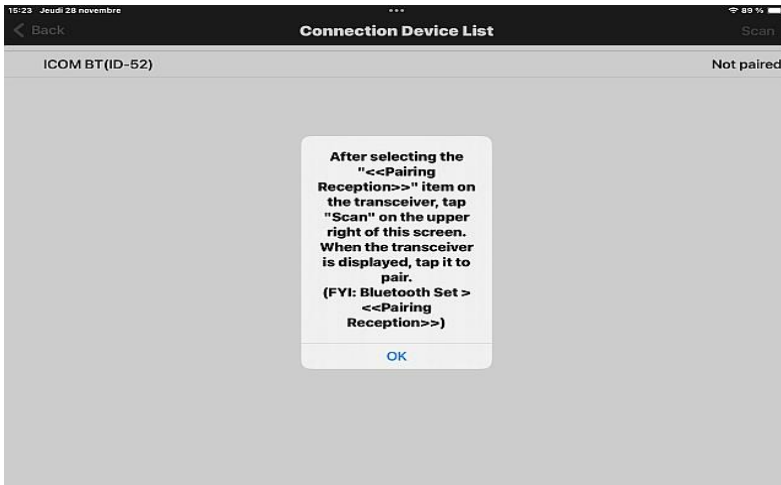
15:23 Jeudi 28 novembre
89 %
Back
Connection Device List
Scan

ICOM BT(ID-52)
Not paired

After selecting the "<<Pairing Reception>>" item on the transceiver, tap "Scan" on the upper right of this screen. When the transceiver is displayed, tap it to pair. (FYI: Bluetooth Set > <<Pairing Reception>>)

OK